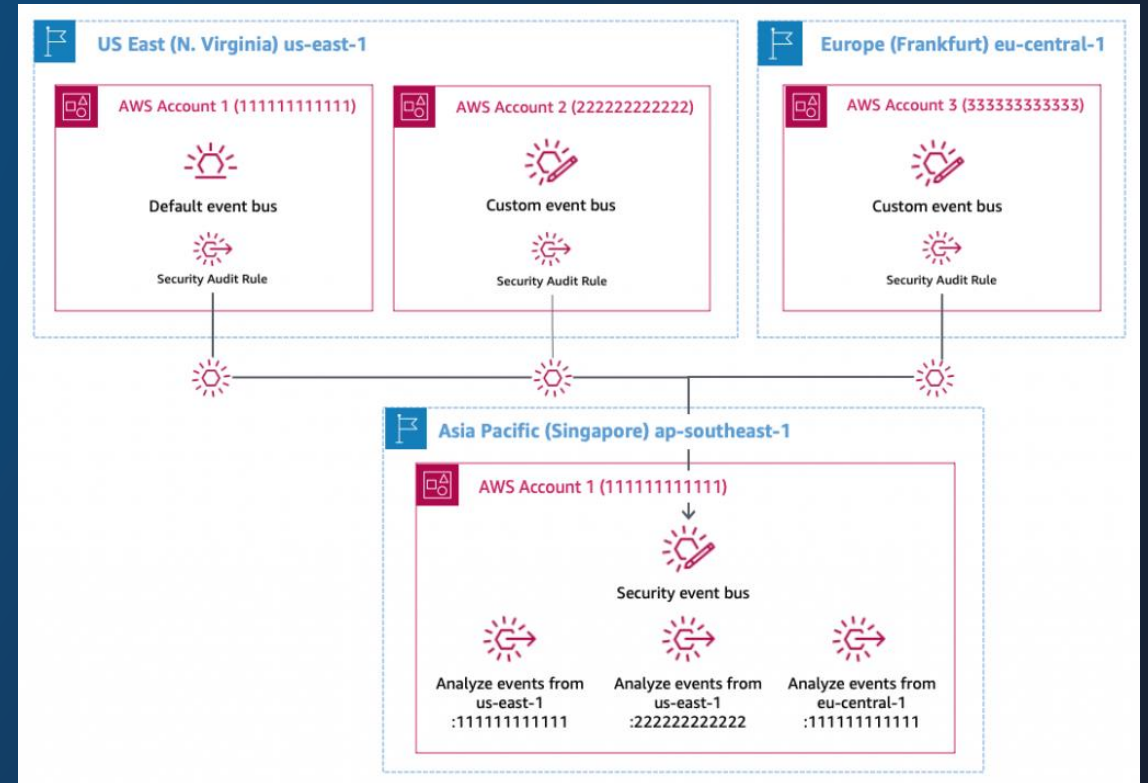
US East (N. Virginia) us-east-1

AWS Account 1 (111111111111)

Default event bus

Security Audit Rule

AWS Account 2 (222222222222)

Custom event bus

Security Audit Rule

Europe (Frankfurt) eu-central-1

AWS Account 3 (333333333333)

Custom event bus

Security Audit Rule

Asia Pacific (Singapore) ap-southeast-1

AWS Account 1 (111111111111)

Security event bus

Analyze events from us-east-1 :111111111111

Analyze events from us-east-1 :222222222222

Analyze events from eu-central-1 :111111111111